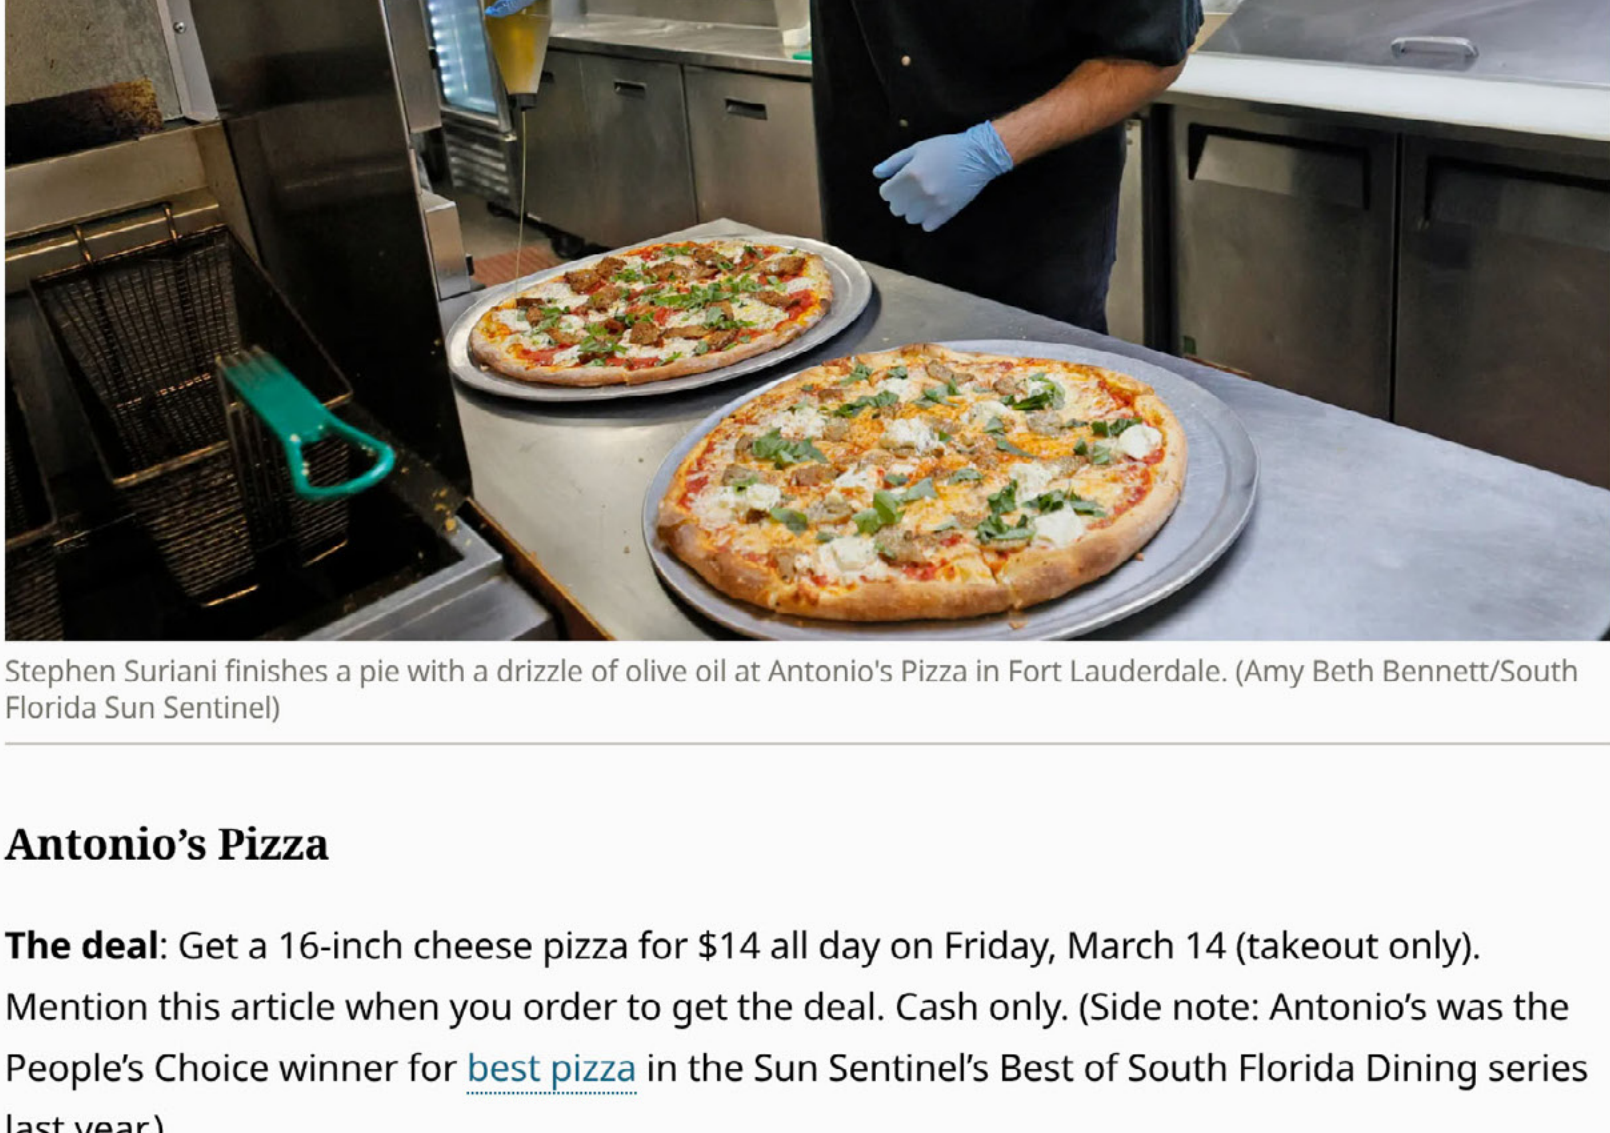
Stephen Suriani finishes a pie with a drizzle of olive oil at Antonio's Pizza in Fort Lauderdale. (Amy Beth Bennett/South Florida Sun Sentinel)

Antonio’s Pizza

**The deal**: Get a 16-inch cheese pizza for \$14 all day on Friday, March 14 (takeout only). Mention this article when you order to get the deal. Cash only. (Side note: Antonio’s was the People’s Choice winner for best pizza in the Sun Sentinel’s Best of South Florida Dining series last year.)